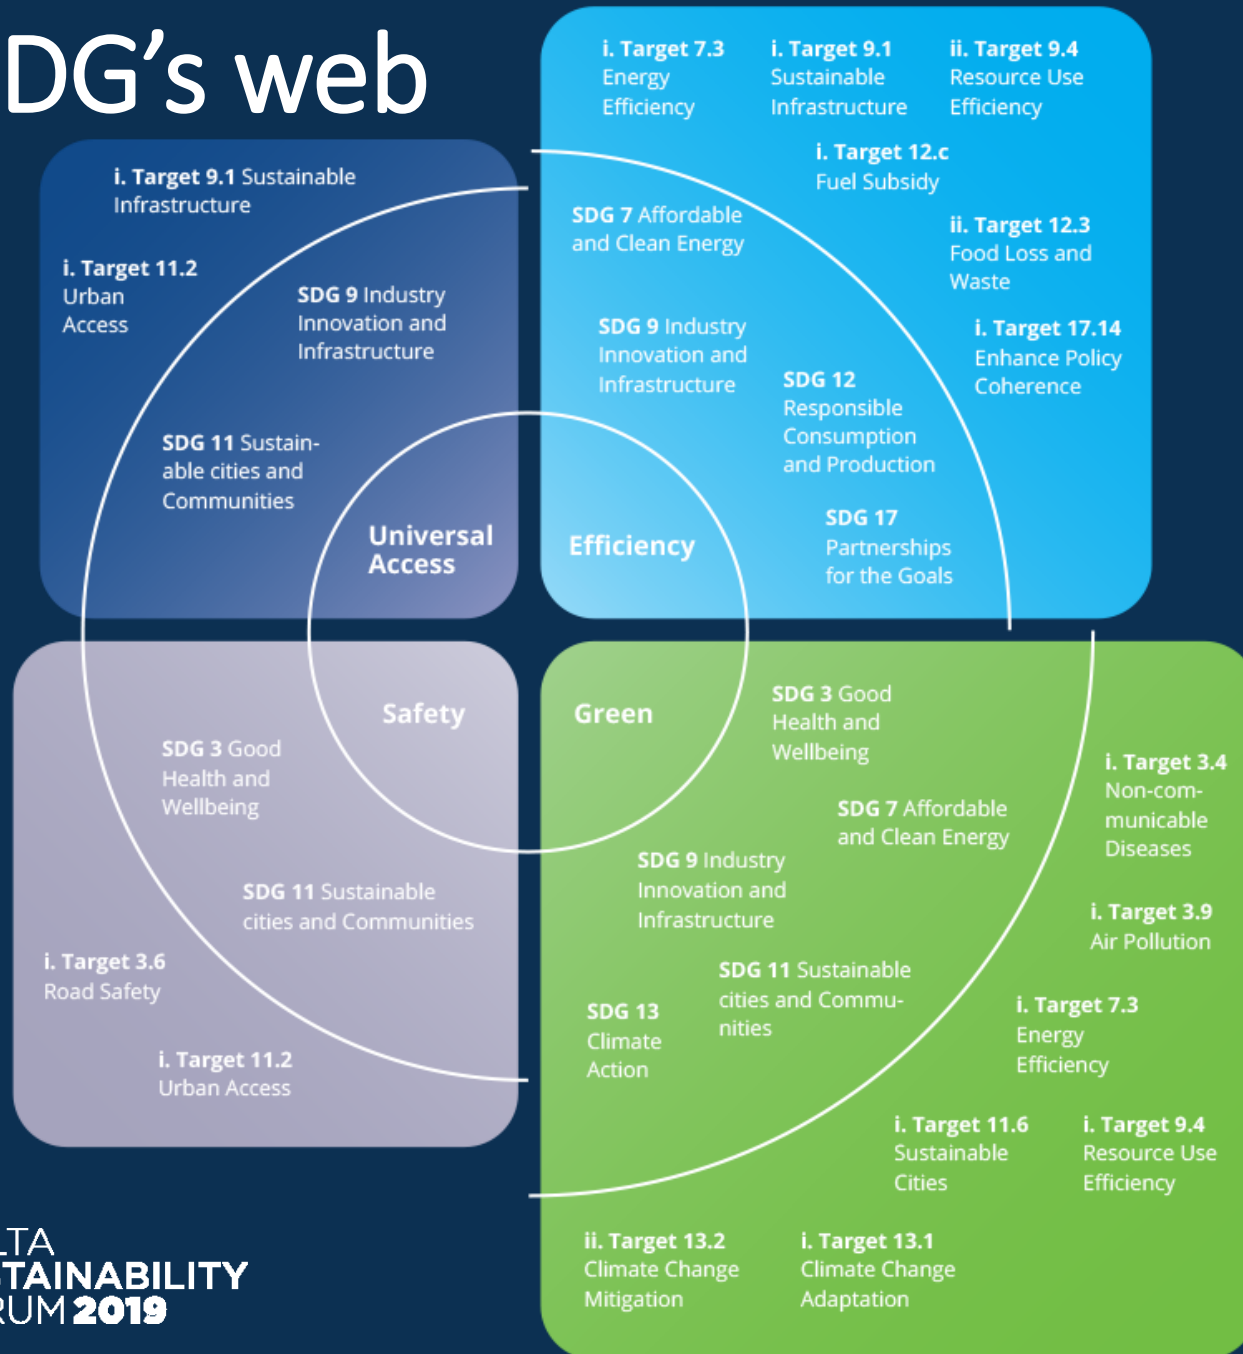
DG's web

i. Target 9.1 Sustainable Infrastructure

i. Target 11.2 Urban Access

SDG 9 Industry Innovation and Infrastructure

SDG 11 Sustainable cities and Communities

Universal Access

i. Target 7.3 Energy Efficiency

i. Target 9.1 Sustainable Infrastructure

ii. Target 9.4 Resource Use Efficiency

i. Target 12.c Fuel Subsidy

SDG 7 Affordable and Clean Energy

ii. Target 12.3 Food Loss and Waste

SDG 9 Industry Innovation and Infrastructure

i. Target 17.14 Enhance Policy Coherence

SDG 12 Responsible Consumption and Production

SDG 17 Partnerships for the Goals

Efficiency

Safety

SDG 3 Good Health and Wellbeing

SDG 11 Sustainable cities and Communities

i. Target 3.6 Road Safety

i. Target 11.2 Urban Access

Green

SDG 3 Good Health and Wellbeing

i. Target 3.4 Non-communicable Diseases

SDG 7 Affordable and Clean Energy

SDG 9 Industry Innovation and Infrastructure

i. Target 3.9 Air Pollution

SDG 11 Sustainable cities and Communities

SDG 13 Climate Action

i. Target 7.3 Energy Efficiency

i. Target 11.6 Sustainable Cities

i. Target 9.4 Resource Use Efficiency

ii. Target 13.2 Climate Change Mitigation

i. Target 13.1 Climate Change Adaptation

LTA
TAINABILITY
RUM 2019